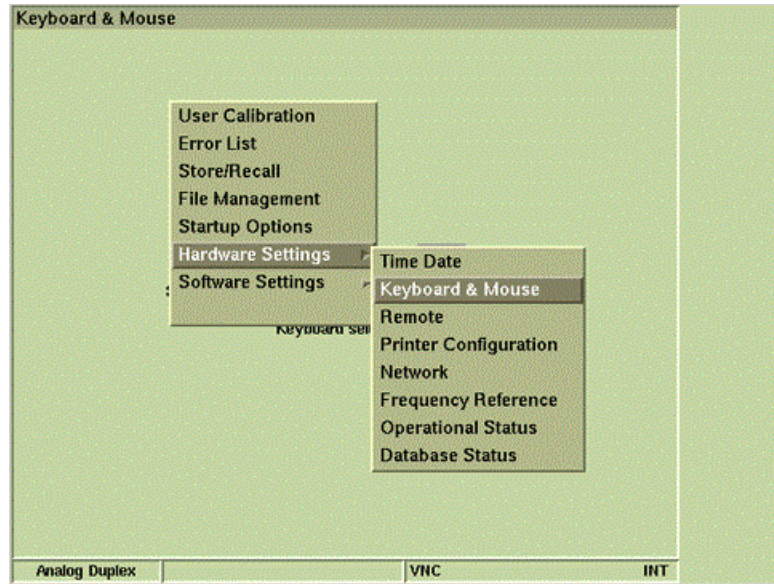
Keyboard & Mouse

User Calibration
Error List
Store/Recall
File Management
Startup Options
Hardware Settings
Software Settings

Time Date
Keyboard & Mouse
Remote
Printer Configuration
Network
Frequency Reference
Operational Status
Database Status

Keyboard se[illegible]

Analog Duplex
VNC
INT